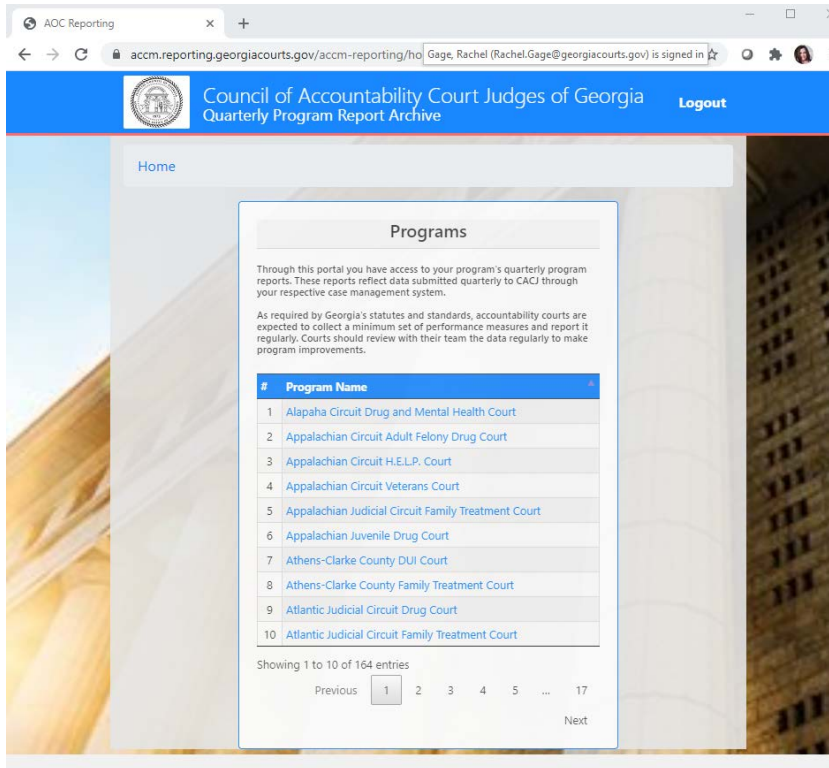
AOC Reporting × +

accm.reporting.georgiacourts.gov/accm-reporting/ho Gage, Rachel (Rachel.Gage@georgiacourts.gov) is signed in

Council of Accountability Court Judges of Georgia
Quarterly Program Report Archive

Logout

Home

Programs

Through this portal you have access to your program's quarterly program reports. These reports reflect data submitted quarterly to CACJ through your respective case management system.

As required by Georgia's statutes and standards, accountability courts are expected to collect a minimum set of performance measures and report it regularly. Courts should review with their team the data regularly to make program improvements.

| # | Program Name |
|---|---|
| 1 | Alapaha Circuit Drug and Mental Health Court |
| 2 | Appalachian Circuit Adult Felony Drug Court |
| 3 | Appalachian Circuit H.E.L.P. Court |
| 4 | Appalachian Circuit Veterans Court |
| 5 | Appalachian Judicial Circuit Family Treatment Court |
| 6 | Appalachian Juvenile Drug Court |
| 7 | Athens-Clarke County DUI Court |
| 8 | Athens-Clarke County Family Treatment Court |
| 9 | Atlantic Judicial Circuit Drug Court |
| 10 | Atlantic Judicial Circuit Family Treatment Court |

Showing 1 to 10 of 164 entries

Previous 1 2 3 4 5 ... 17

Next